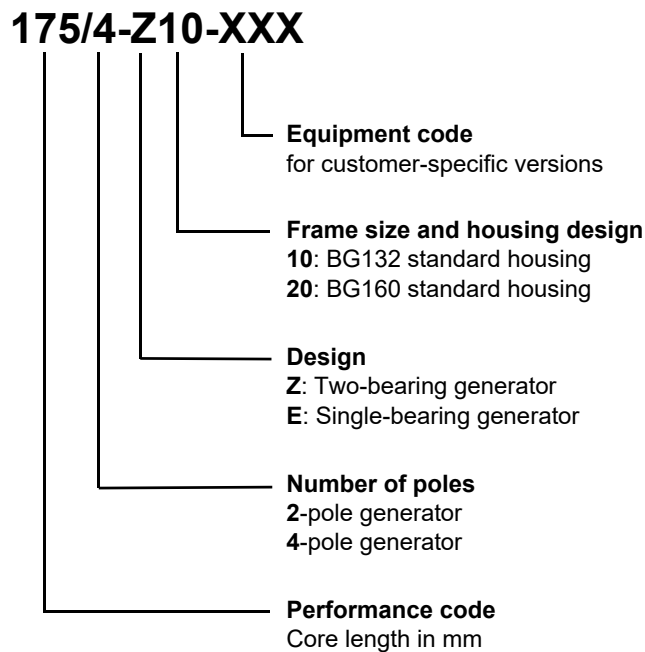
175/4-Z10-XXX

Equipment code
for customer-specific versions

Frame size and housing design
10: BG132 standard housing
20: BG160 standard housing

Design
Z: Two-bearing generator
E: Single-bearing generator

Number of poles
2-pole generator
4-pole generator

Performance code
Core length in mm